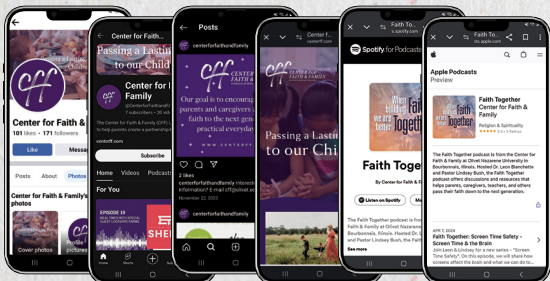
cff

Center for Faith & Family

101 likes • 171 followers

Like

Messa

Posts About Photos

Center for Faith & Family's photos

Cover photos

Profile

Passing a Lastin to our Childr

Center for Faith & Family

@CenterforFaithand

The Center for Faith & Family (CFF) to help parents create a partnership

centerff.com

Subscribe

Home Videos Podcasts

For You

EPISODE 19

Posts

centerforfaithandfamily

Our goal is to encourag parents and caregivers t faith to the next gen practical everyday

WWW.CENTERFF

centerforfaithandfamily Here's an information! If email cff@olivet.ed

November 22, 2023

Home

Shorts

Faith To

s.spotify.com

centerff.com

CENTER FOR FAITH & FAMILY

Passing a Lastin to our Chil

Spotify for Podcasters

When faith is together we are better

Faith Together

By Center for Faith & Fam

Listen on Spotify

The Faith Together podcast is from th Faith & Family at Olivet Nazarene University in Bourbonnais, Illinois. Hosted and Pastor Lindsey Bush, the Faith

See more

Faith To

ds.apple.com

Apple Podcasts

Preview

Faith Together Center for Faith & Family

Religion & Spirituality

★★★★★ 5.0 • 5 Ratings

The Faith Together podcast is from the Center for Faith & Family at Olivet Nazarene University in Bourbonnais, Illinois. Hosted Dr. Leon Blanchette and Pastor Lindsey Bush, the Faith Together podcast offers discussions and resources that helps parents, caregivers, teachers, and others pass their faith down to the next generation.

APR 7, 2024

Faith Together: Screen Time Safety - Screen Time & the Brain

Join Leon & Lindsey for our series, "Screen Time Safety". On this episode, we will share how screens affect the brain and what we can do